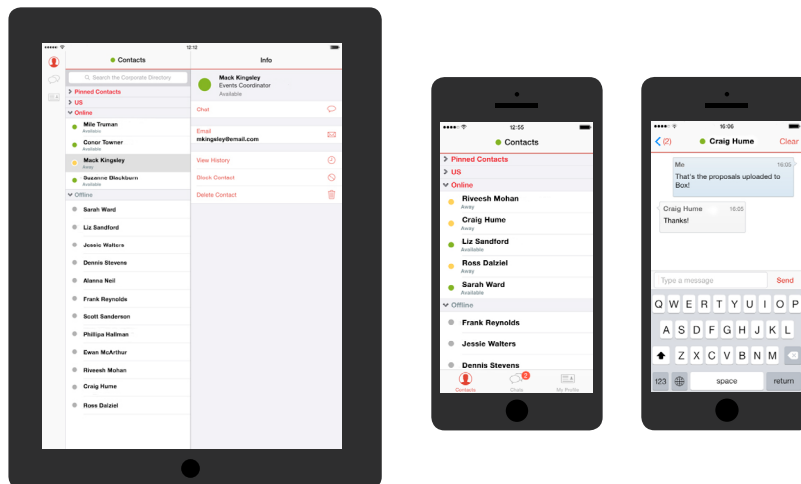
12:12

Contacts

Info

Search the Corporate Directory

Pinned Contacts

US

Online

Mile Truman
Available

Conor Towner
Available

Mack Kingsley
Away

Suzanne Blackburn
Available

Offline

Sarah Ward

Liz Sandford

Jessie Walters

Dennis Stevens

Alanna Neil

Frank Reynolds

Scott Sanderson

Phillipa Hallman

Ewan McArthur

Riveesh Mohan

Craig Hume

Ross Dalziel

Mack Kingsley
Events Coordinator
Available

Chat

Email
mkingsley@email.com

View History

Block Contact

Delete Contact

12:55

Contacts

Pinned Contacts

US

Online

Riveesh Mohan
Away

Craig Hume
Away

Liz Sandford
Available

Ross Dalziel
Away

Sarah Ward
Available

Offline

Frank Reynolds

Jessie Walters

Dennis Stevens

Contacts

2
Chats

My Profile

16:06

(2)

Craig Hume

Clear

Me 16:05
That's the proposals uploaded to Box!

Craig Hume 16:05
Thanks!

Type a message

Send

Q W E R T Y U I O P

A S D F G H J K L

Z X C V B N M

123

space

return